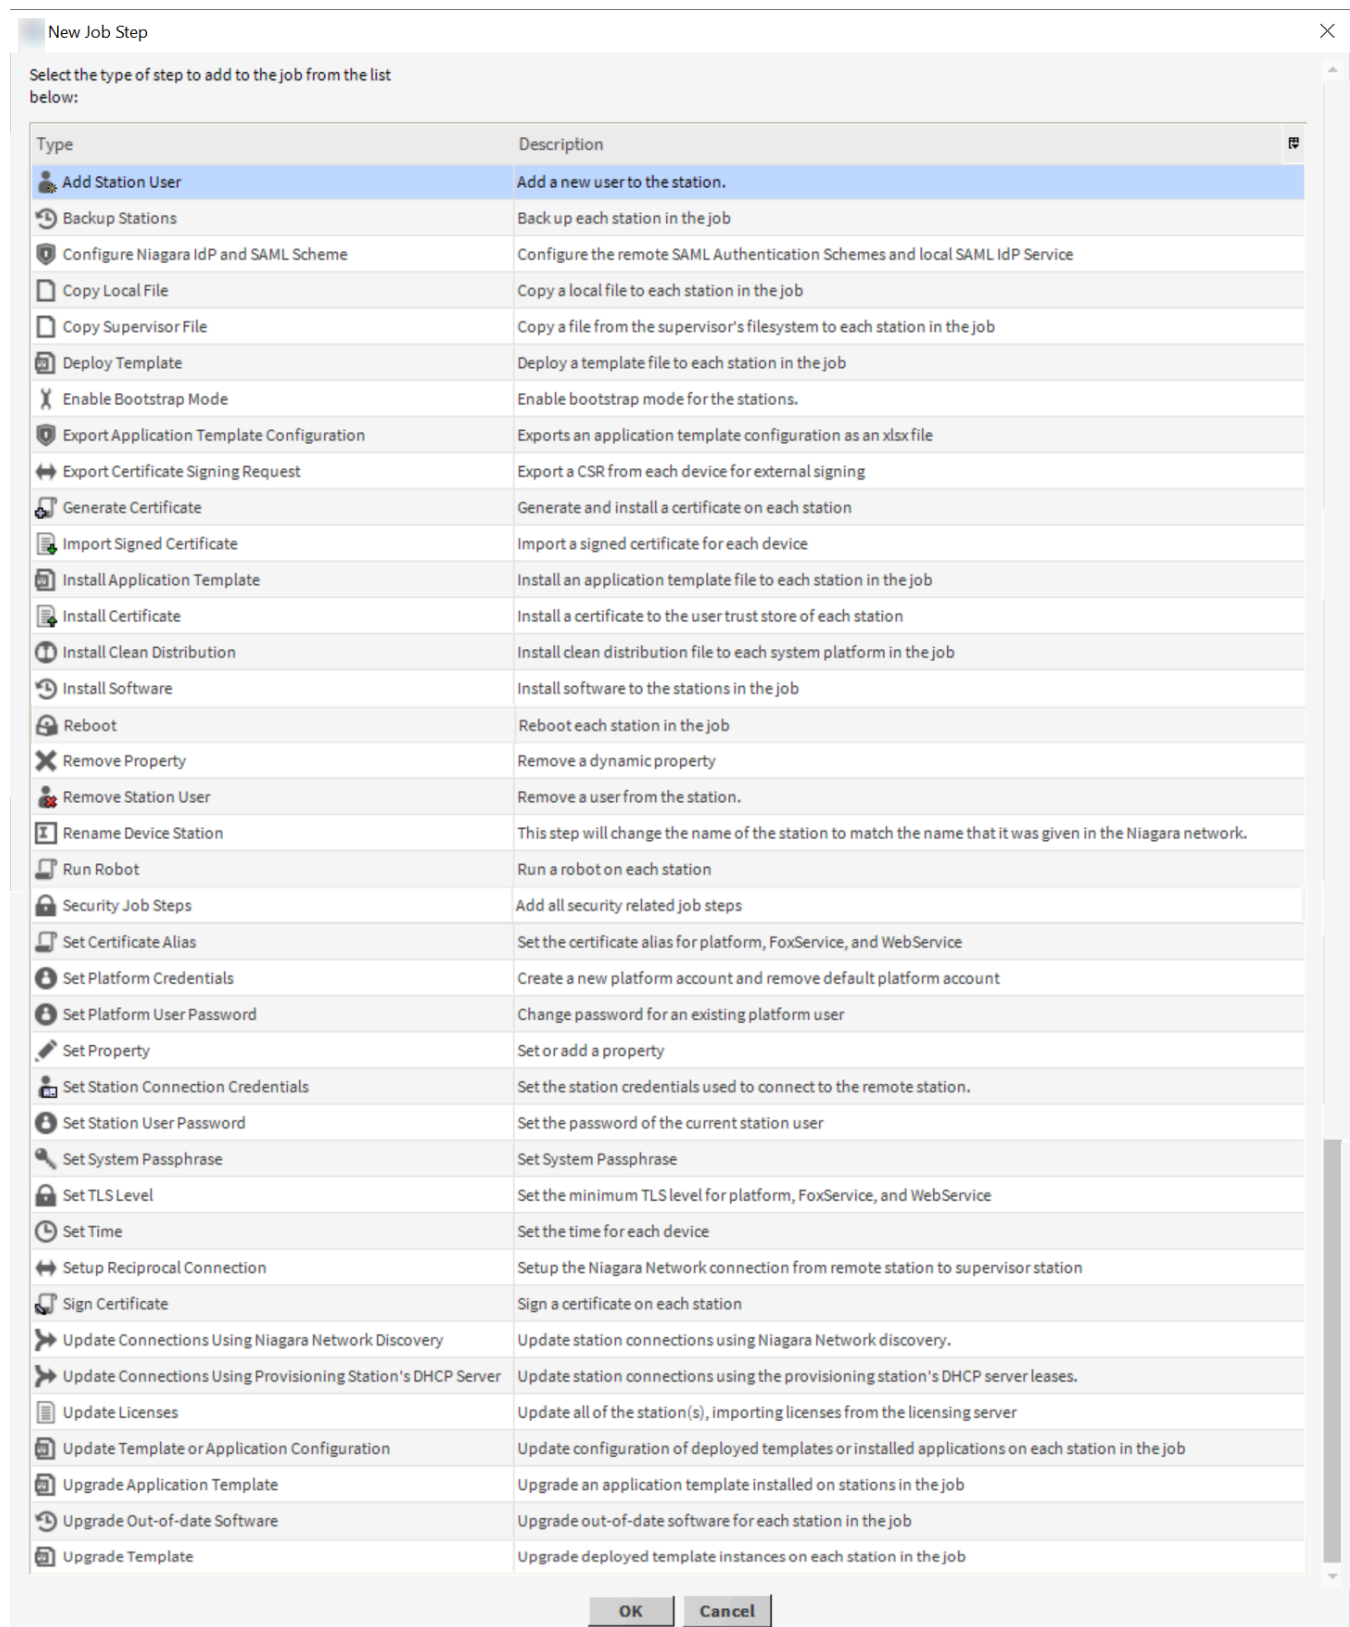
New Job Step

Select the type of step to add to the job from the list below:

| Type | Description |
|---|---|
| Add Station User | Add a new user to the station. |
| Backup Stations | Back up each station in the job |
| Configure Niagara IdP and SAML Scheme | Configure the remote SAML Authentication Schemes and local SAML IdP Service |
| Copy Local File | Copy a local file to each station in the job |
| Copy Supervisor File | Copy a file from the supervisor's filesystem to each station in the job |
| Deploy Template | Deploy a template file to each station in the job |
| Enable Bootstrap Mode | Enable bootstrap mode for the stations. |
| Export Application Template Configuration | Exports an application template configuration as an xlsx file |
| Export Certificate Signing Request | Export a CSR from each device for external signing |
| Generate Certificate | Generate and install a certificate on each station |
| Import Signed Certificate | Import a signed certificate for each device |
| Install Application Template | Install an application template file to each station in the job |
| Install Certificate | Install a certificate to the user trust store of each station |
| Install Clean Distribution | Install clean distribution file to each system platform in the job |
| Install Software | Install software to the stations in the job |
| Reboot | Reboot each station in the job |
| Remove Property | Remove a dynamic property |
| Remove Station User | Remove a user from the station. |
| Rename Device Station | This step will change the name of the station to match the name that it was given in the Niagara network. |
| Run Robot | Run a robot on each station |
| Security Job Steps | Add all security related job steps |
| Set Certificate Alias | Set the certificate alias for platform, FoxService, and WebService |
| Set Platform Credentials | Create a new platform account and remove default platform account |
| Set Platform User Password | Change password for an existing platform user |
| Set Property | Set or add a property |
| Set Station Connection Credentials | Set the station credentials used to connect to the remote station. |
| Set Station User Password | Set the password of the current station user |
| Set System Passphrase | Set System Passphrase |
| Set TLS Level | Set the minimum TLS level for platform, FoxService, and WebService |
| Set Time | Set the time for each device |
| Setup Reciprocal Connection | Setup the Niagara Network connection from remote station to supervisor station |
| Sign Certificate | Sign a certificate on each station |
| Update Connections Using Niagara Network Discovery | Update station connections using Niagara Network discovery. |
| Update Connections Using Provisioning Station's DHCP Server | Update station connections using the provisioning station's DHCP server leases. |
| Update Licenses | Update all of the station(s), importing licenses from the licensing server |
| Update Template or Application Configuration | Update configuration of deployed templates or installed applications on each station in the job |
| Upgrade Application Template | Upgrade an application template installed on stations in the job |
| Upgrade Out-of-date Software | Upgrade out-of-date software for each station in the job |
| Upgrade Template | Upgrade deployed template instances on each station in the job |

OK Cancel